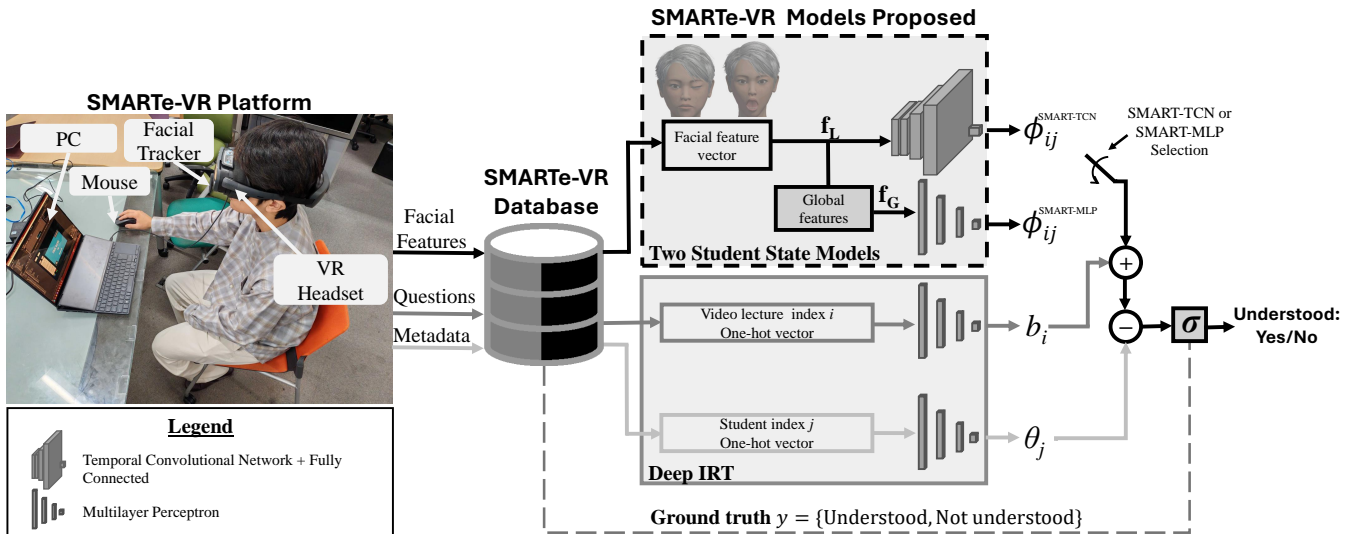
SMARTe-VR Platform

PC

Facial Tracker

Mouse

VR Headset

Legend

Temporal Convolutional Network + Fully Connected

Multilayer Perceptron

Facial Features

Questions

Metadata

SMARTe-VR Database

SMARTe-VR Models Proposed

Facial feature vector

$\mathbf{f_L}$

Global features

$\mathbf{f_G}$

$\phi_{ij}^{\text{SMART-TCN}}$

$\phi_{ij}^{\text{SMART-MLP}}$

SMART-TCN or SMART-MLP Selection

Two Student State Models

Video lecture index $i$ One-hot vector

$b_i$

Student index $j$ One-hot vector

$\theta_j$

Deep IRT

+

−

$\sigma$

Understood: Yes/No

Ground truth $y = \{\text{Understood, Not understood}\}$